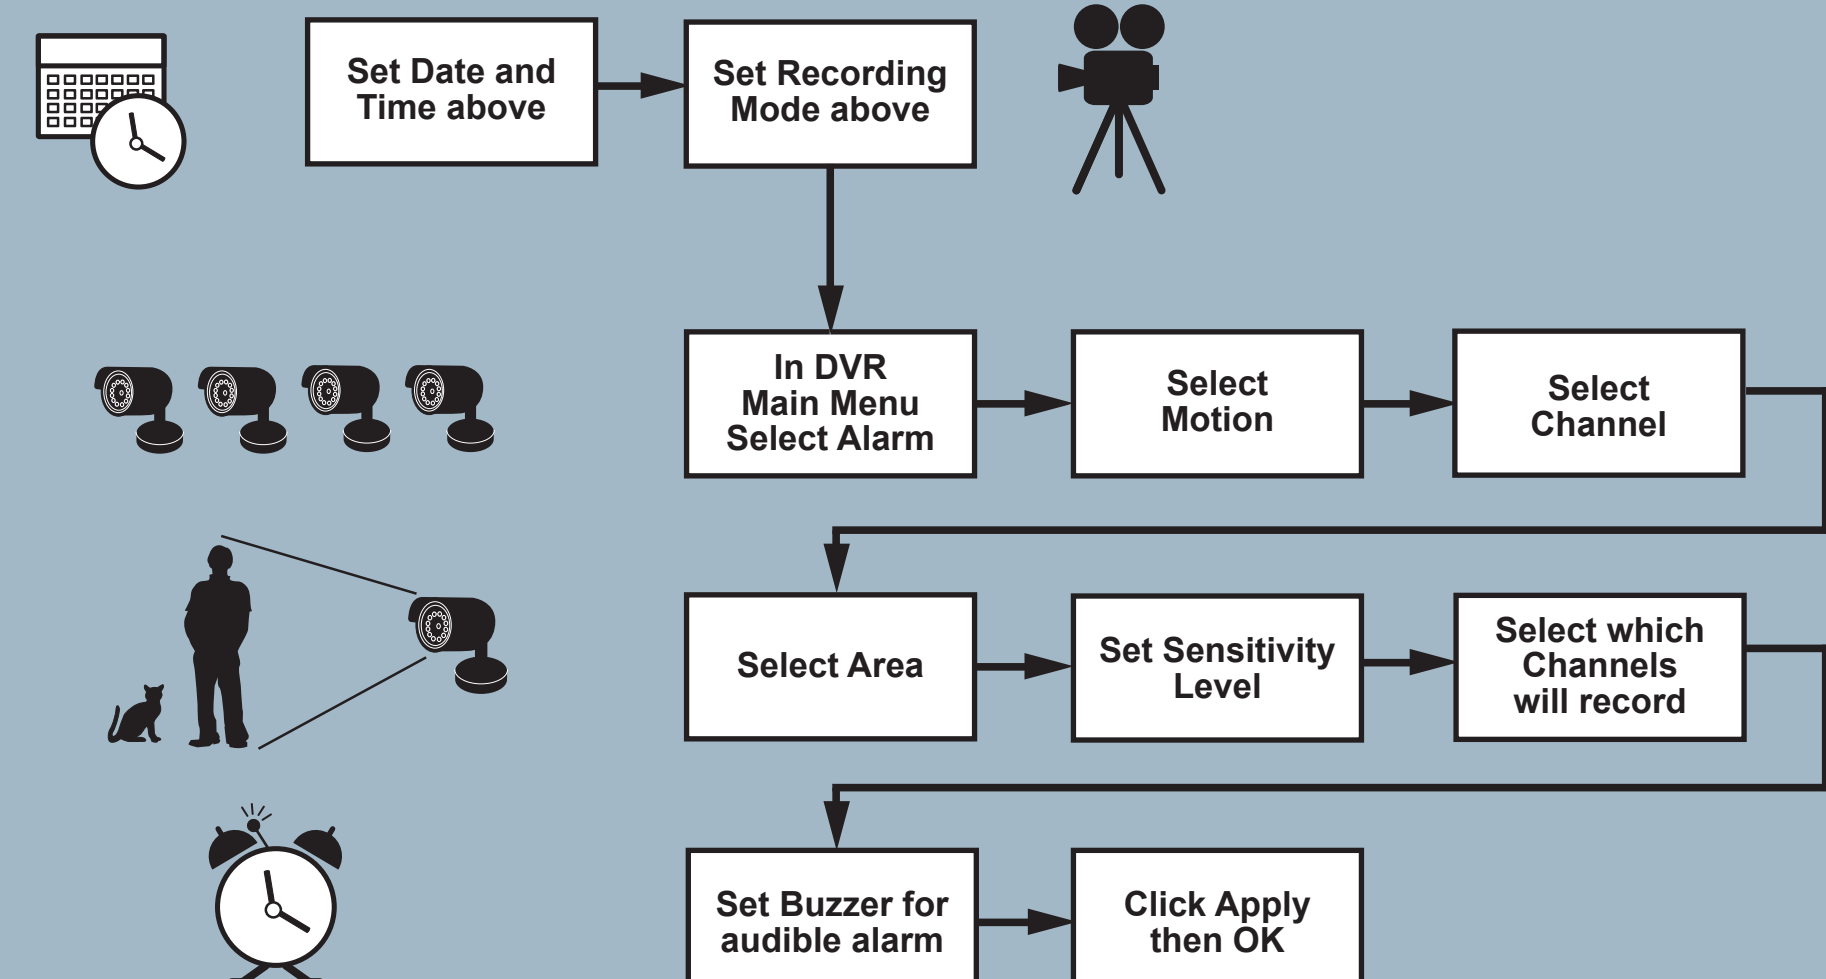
Set Date and Time above

Set Recording Mode above

In DVR Main Menu Select Alarm

Select Motion

Select Channel

Select Area

Set Sensitivity Level

Select which Channels will record

Set Buzzer for audible alarm

Click Apply then OK